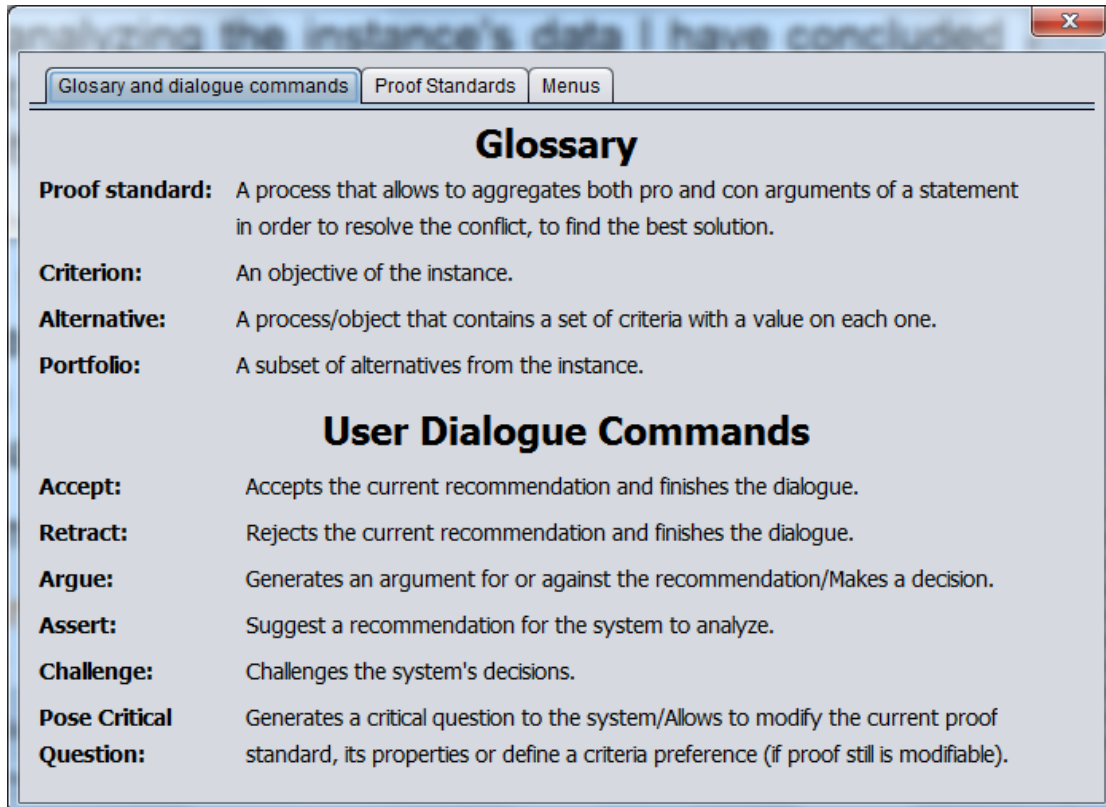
analyzing the instance's data I have concluded

Glosary and dialogue commands | Proof Standards | Menus

# Glossary

**Proof standard:** A process that allows to aggregates both pro and con arguments of a statement in order to resolve the conflict, to find the best solution.

**Criterion:** An objective of the instance.

**Alternative:** A process/object that contains a set of criteria with a value on each one.

**Portfolio:** A subset of alternatives from the instance.

# User Dialogue Commands

**Accept:** Accepts the current recommendation and finishes the dialogue.

**Retract:** Rejects the current recommendation and finishes the dialogue.

**Argue:** Generates an argument for or against the recommendation/Makes a decision.

**Assert:** Suggest a recommendation for the system to analyze.

**Challenge:** Challenges the system's decisions.

**Pose Critical Question:** Generates a critical question to the system/Allows to modify the current proof standard, its properties or define a criteria preference (if proof still is modifiable).